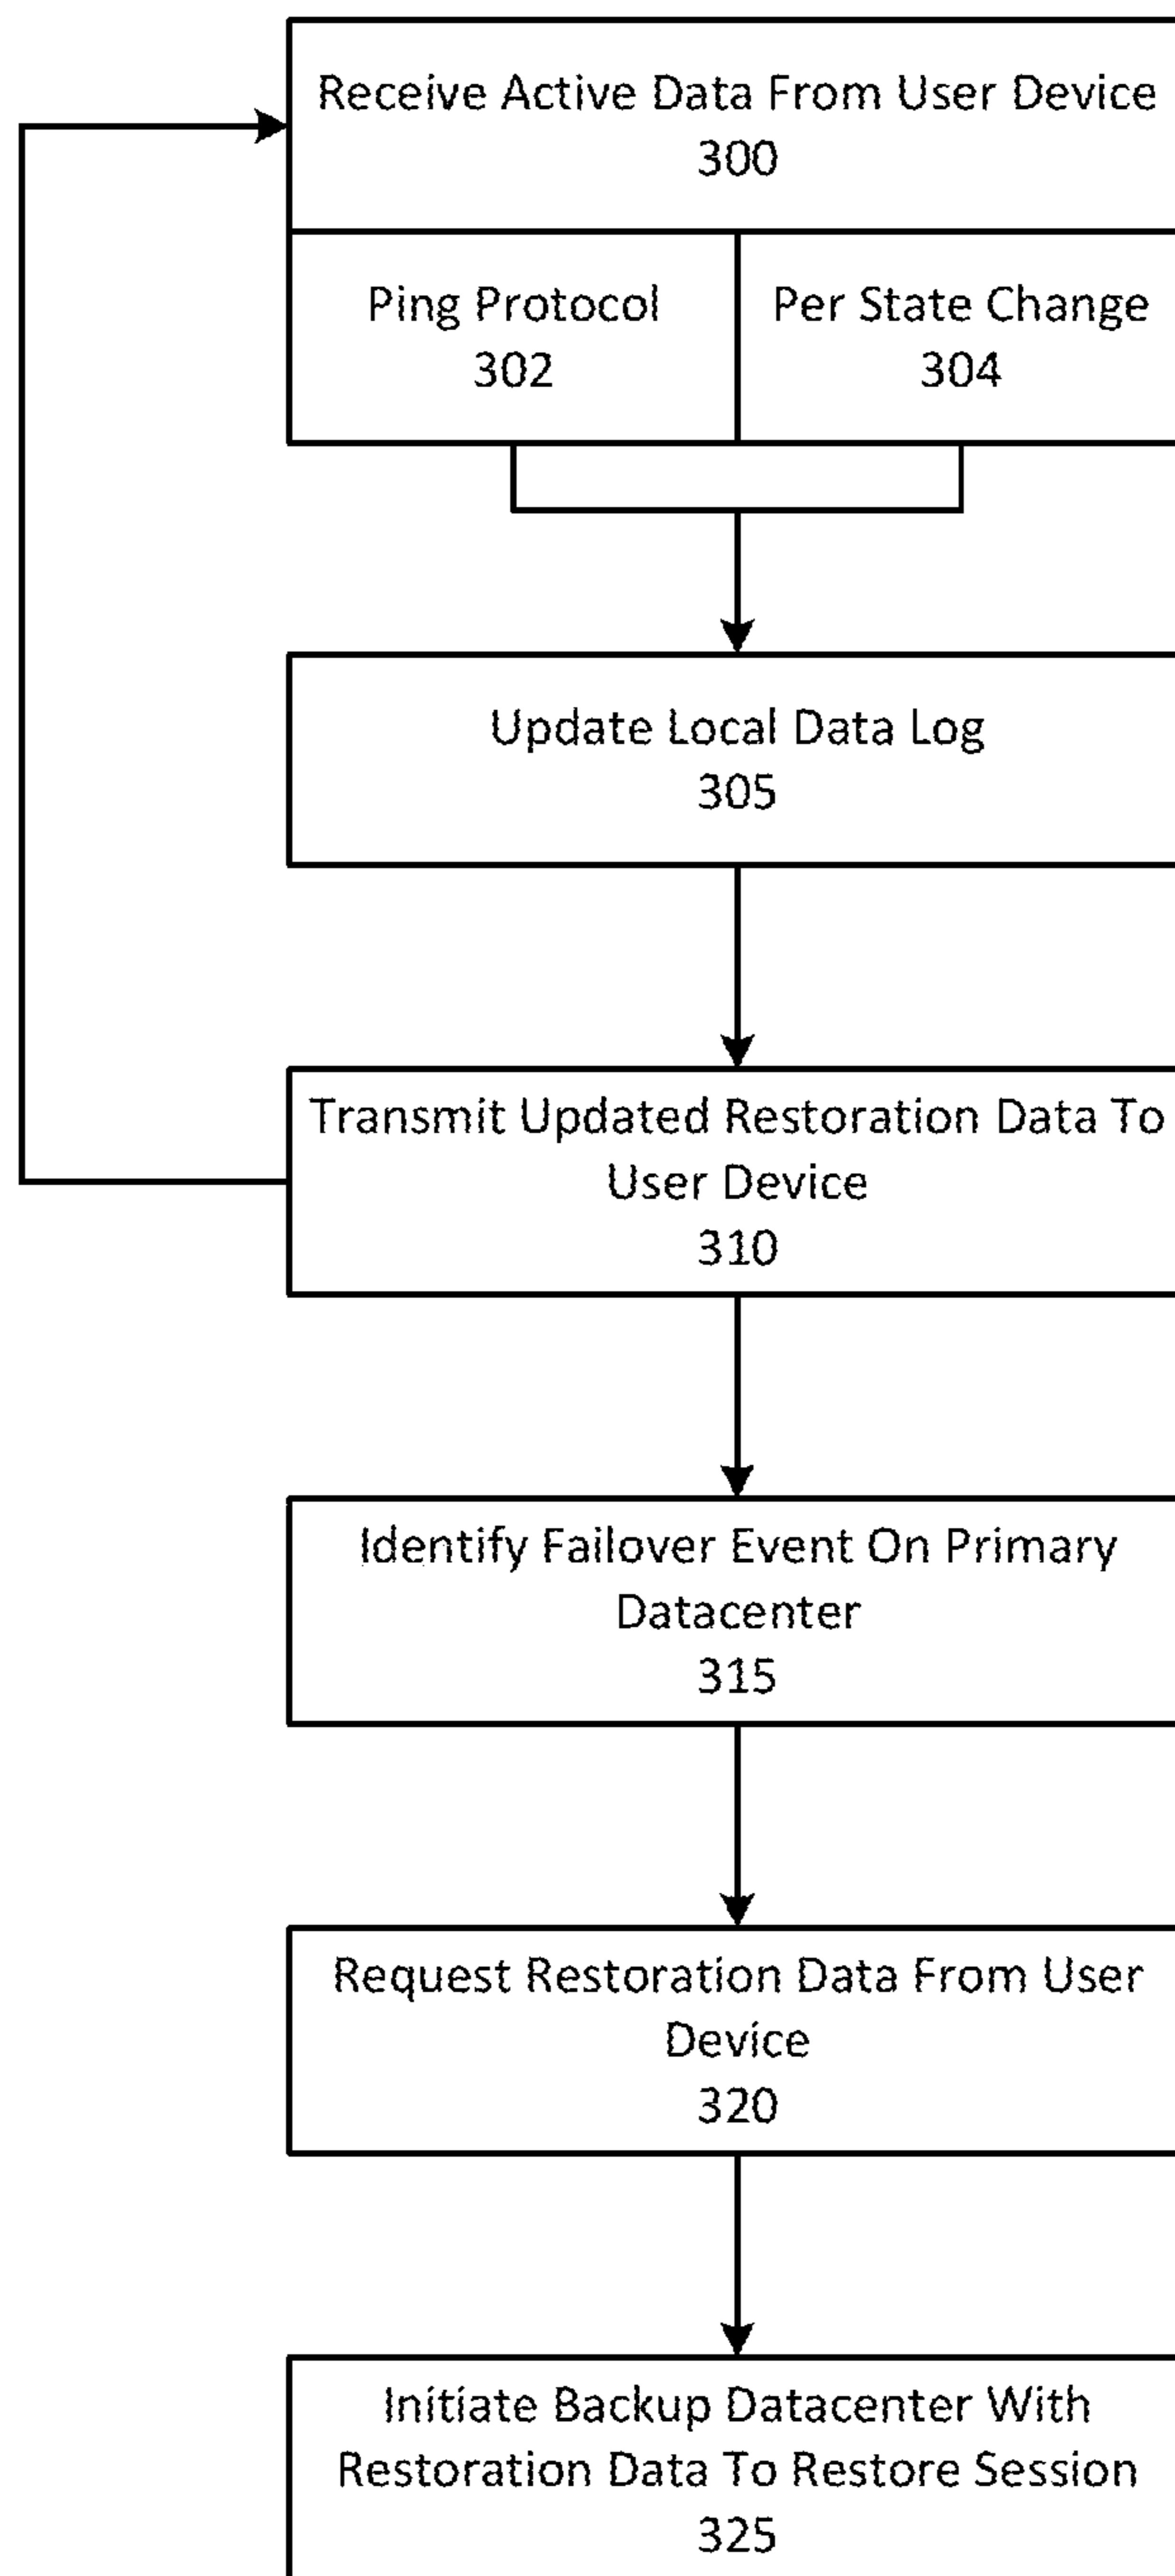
Receive Active Data From User Device
300

Ping Protocol
302

Per State Change
304

Update Local Data Log
305

Transmit Updated Restoration Data To User Device
310

Identify Failover Event On Primary Datacenter
315

Request Restoration Data From User Device
320

Initiate Backup Datacenter With Restoration Data To Restore Session
325